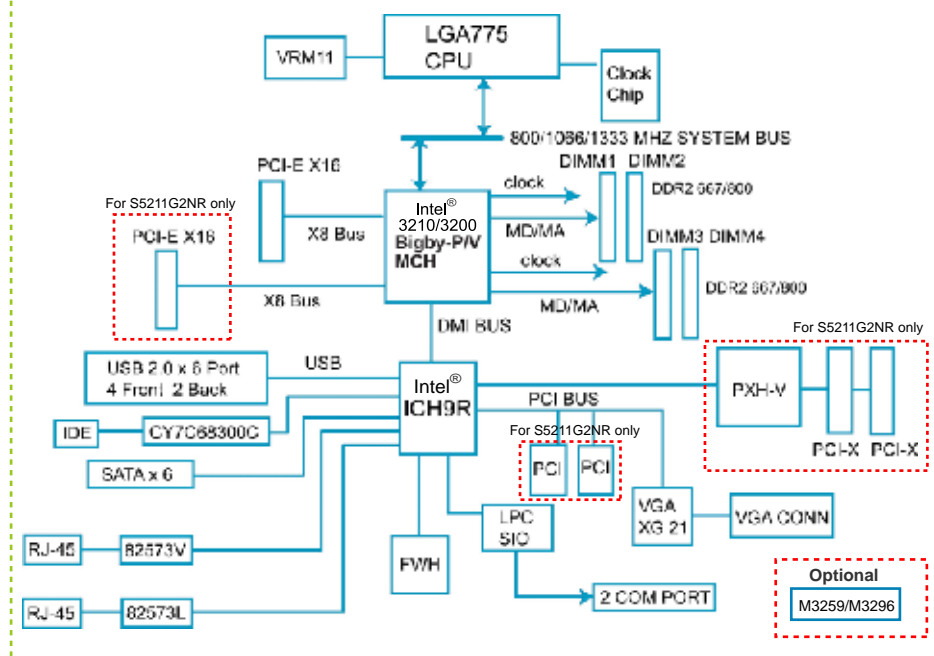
LGA775
CPU

VRM11

Clock
Chip

800/1066/1333 MHZ SYSTEM BUS

PCI-E X16

For S5211G2NR only

PCI-E X16

X8 Bus

X8 Bus

Intel®
3210/3200
Bigby-P/V
MCH

clock

MD/MA

clock

MD/MA

DIMM1 DIMM2

DDR2 667/800

DIMM3 DIMM4

DDR2 667/800

DMI BUS

For S5211G2NR only

USB 2.0 x 6 Port
4 Front 2 Back

USB

Intel®
ICH9R

PXH-V

PCI-X PCI-X

IDE

CY7C68300C

PCI BUS

For S5211G2NR only

SATA x 6

PCI PCI

VGA
XG 21

VGA CONN

LPC
SIO

RJ-45

82573V

FWH

RJ-45

82573L

2 COM PORT

Optional

M3259/M3296